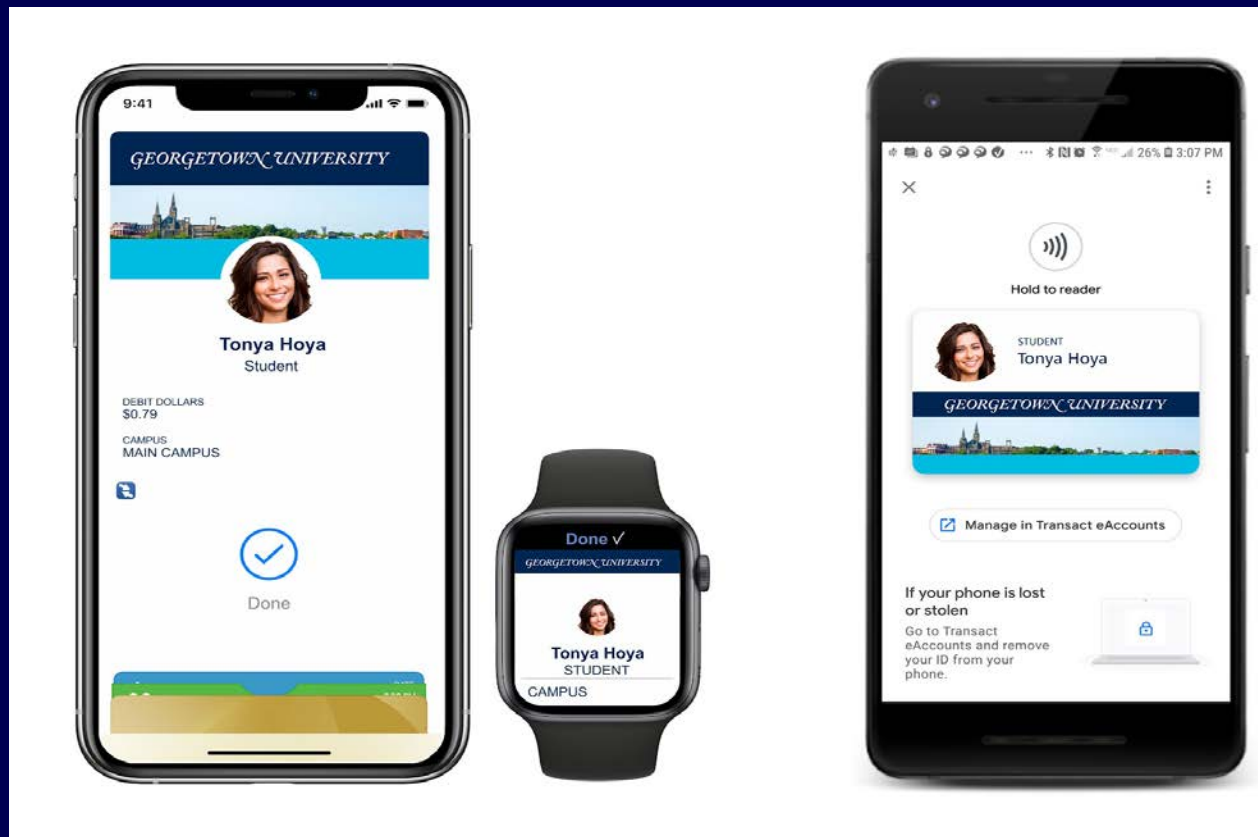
9:41

GEORGETOWN UNIVERSITY

Tonya Hoya
Student

DEBIT DOLLARS
$0.79

CAMPUS
MAIN CAMPUS

Done

Done ✓

GEORGETOWN UNIVERSITY

Tonya Hoya
STUDENT

CAMPUS

26% 3:07 PM

Hold to reader

STUDENT
Tonya Hoya

GEORGETOWN UNIVERSITY

Manage in Transact eAccounts

If your phone is lost or stolen

Go to Transact eAccounts and remove your ID from your phone.